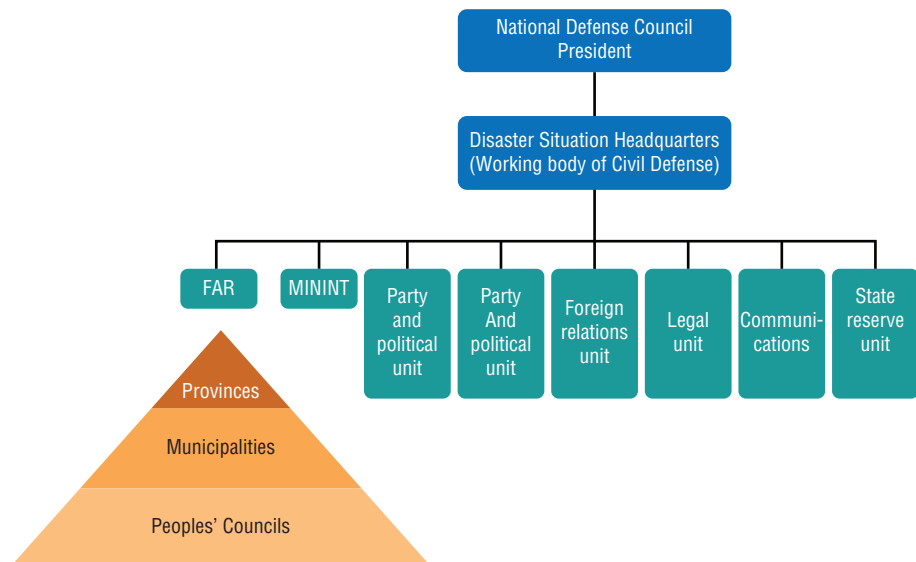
National Defense Council President

Disaster Situation Headquarters (Working body of Civil Defense)

FAR

MININT

Party and political unit

Party And political unit

Foreign relations unit

Legal unit

Communi-cations

State reserve unit

Provinces

Municipalities

Peoples' Councils